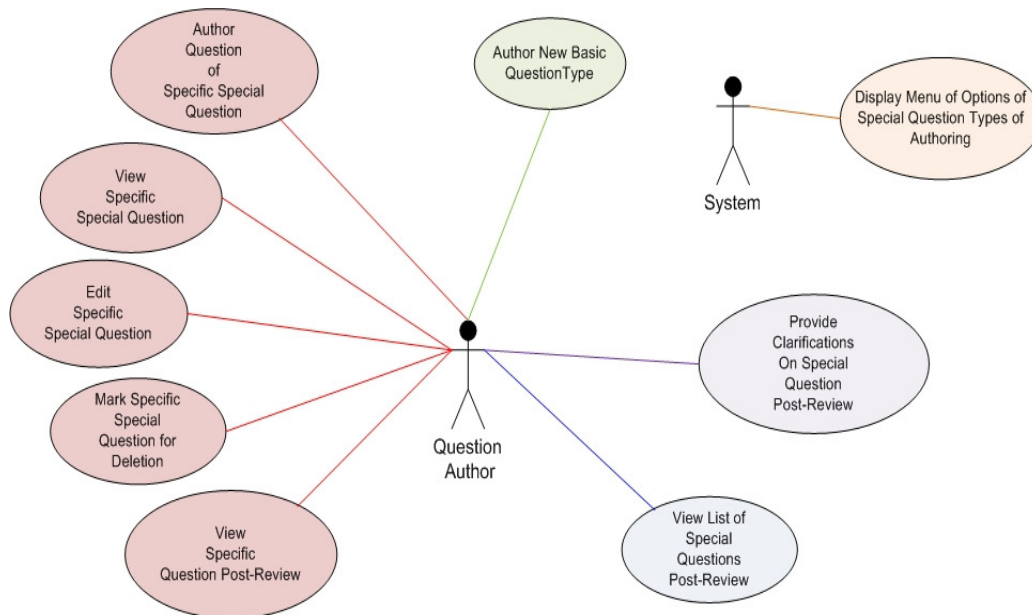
Author Question of Specific Special Question

Author New Basic QuestionType

System

Display Menu of Options of Special Question Types of Authoring

View Specific Special Question

Edit Specific Special Question

Provide Clarifications On Special Question Post-Review

Mark Specific Special Question for Deletion

Question Author

View Specific Question Post-Review

View List of Special Questions Post-Review